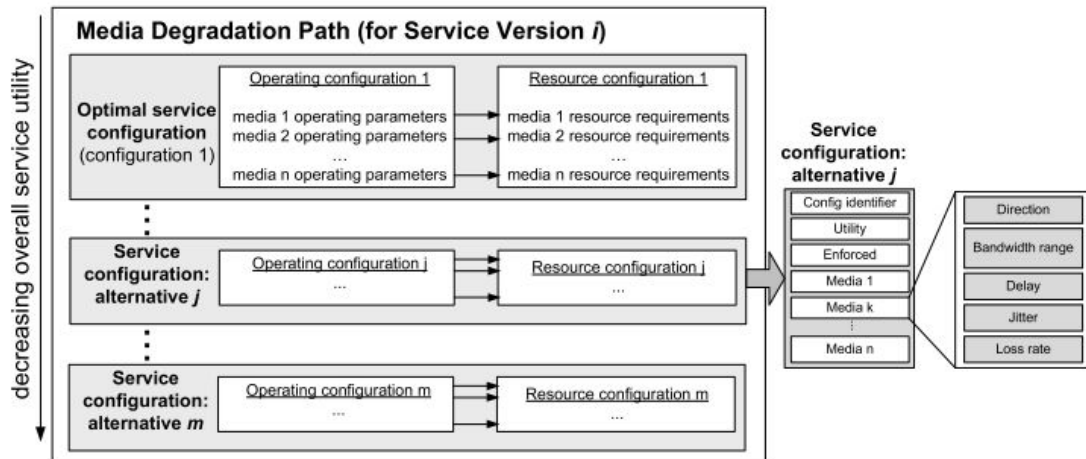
decreasing overall service utility

Media Degradation Path (for Service Version *i*)

Optimal service configuration (configuration 1)

Operating configuration 1

media 1 operating parameters
media 2 operating parameters
...
media n operating parameters

Resource configuration 1

media 1 resource requirements
media 2 resource requirements
...
media n resource requirements

Service configuration: alternative *j*

Operating configuration j
...

Resource configuration j
...

Service configuration: alternative *m*

Operating configuration m
...

Resource configuration m
...

Service configuration: alternative *j*

Config identifier
Utility
Enforced
Media 1
Media k
Media n

Direction
Bandwidth range
Delay
Jitter
Loss rate